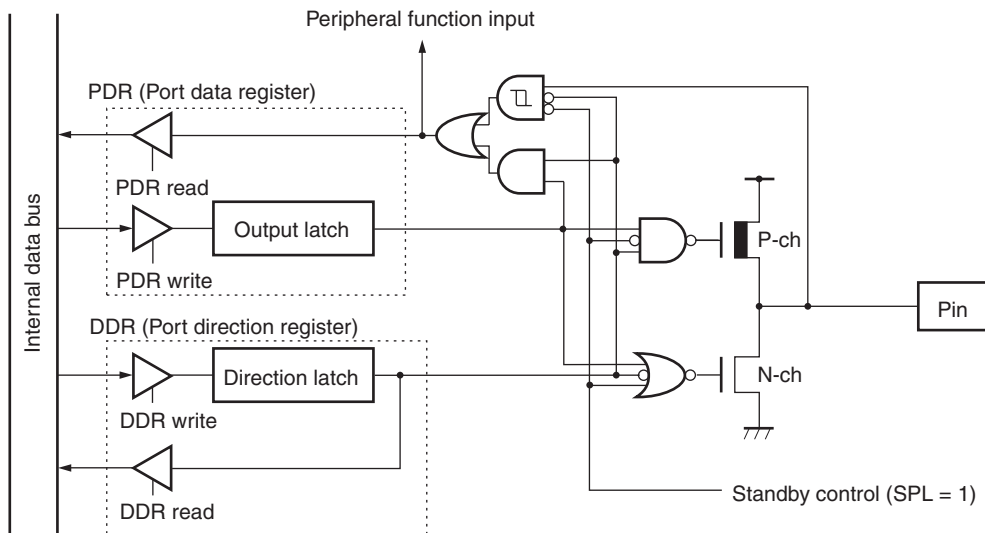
Peripheral function input

PDR (Port data register)

PDR read

Output latch

PDR write

Internal data bus

P-ch

Pin

DDR (Port direction register)

Direction latch

N-ch

DDR write

DDR read

Standby control (SPL = 1)